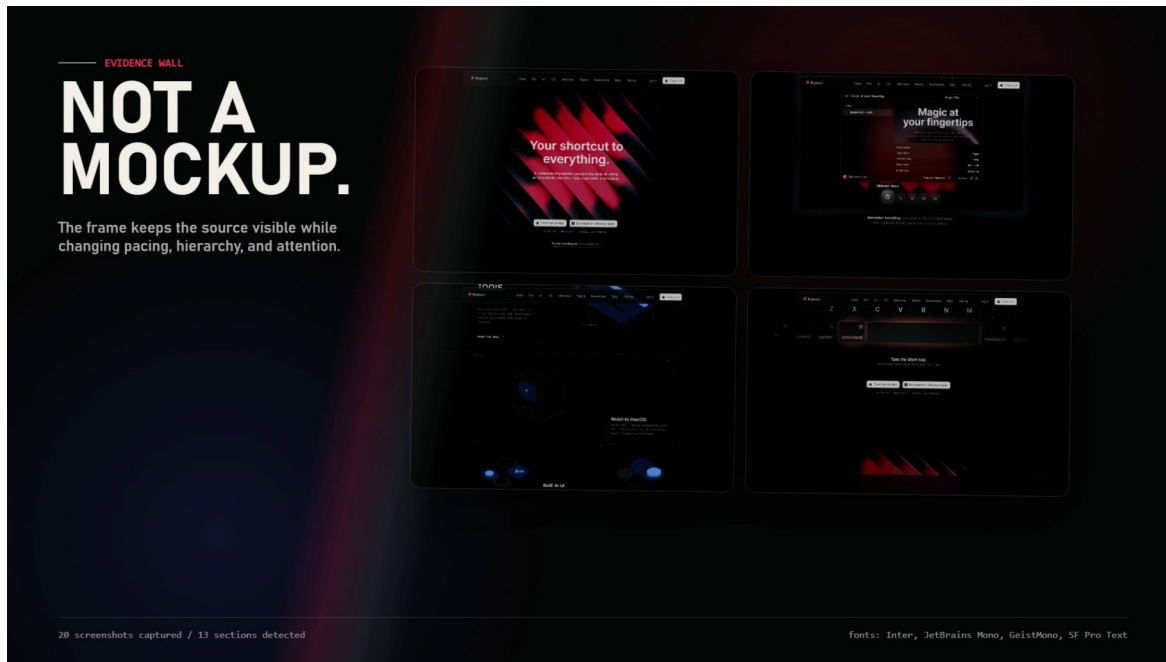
EVIDENCE WALL

NOT A MOCKUP.

The frame keeps the source visible while changing pacing, hierarchy, and attention.

Your shortcut to everything.

Magic at your fingertips

TOOLS

React to macOS

Built-in UI

Z X C V B N M

command

Take the short way.

20 screenshots captured / 13 sections detected

fonts: Inter, JetBrains Mono, GeistMono, SF Pro Text